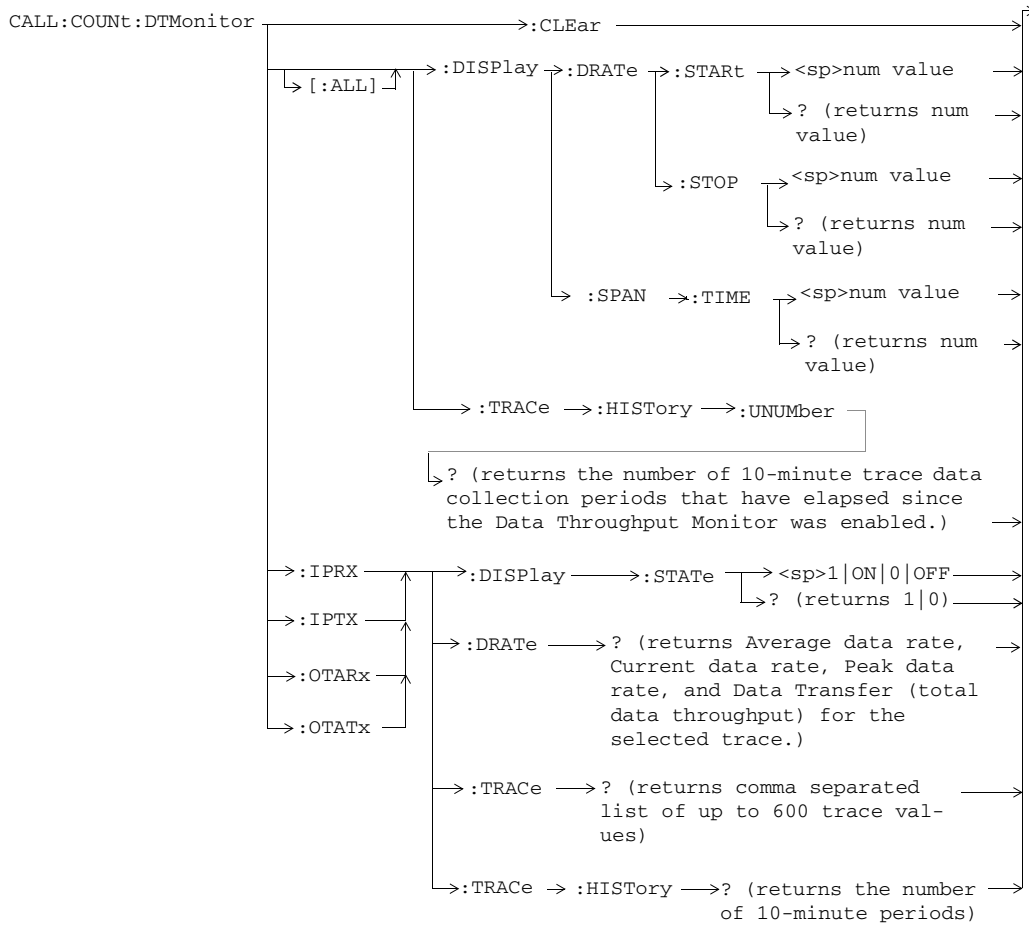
CALL:COUNt:DTMonitor

:CLEar

[:ALL]

:DISPlay

:DRATe

:STARt

<sp>num value

? (returns num value)

:STOP

<sp>num value

? (returns num value)

:SPAN

:TIME

<sp>num value

? (returns num value)

:TRACe

:HISTory

:UNUMber

? (returns the number of 10-minute trace data collection periods that have elapsed since the Data Throughput Monitor was enabled.)

:IPRX

:IPTX

:OTARx

:OTATx

:DISPlay

:STATe

<sp>1|ON|0|OFF

? (returns 1|0)

:DRATe

? (returns Average data rate, Current data rate, Peak data rate, and Data Transfer (total data throughput) for the selected trace.)

:TRACe

? (returns comma separated list of up to 600 trace values)

:TRACe

:HISTory

? (returns the number of 10-minute periods)